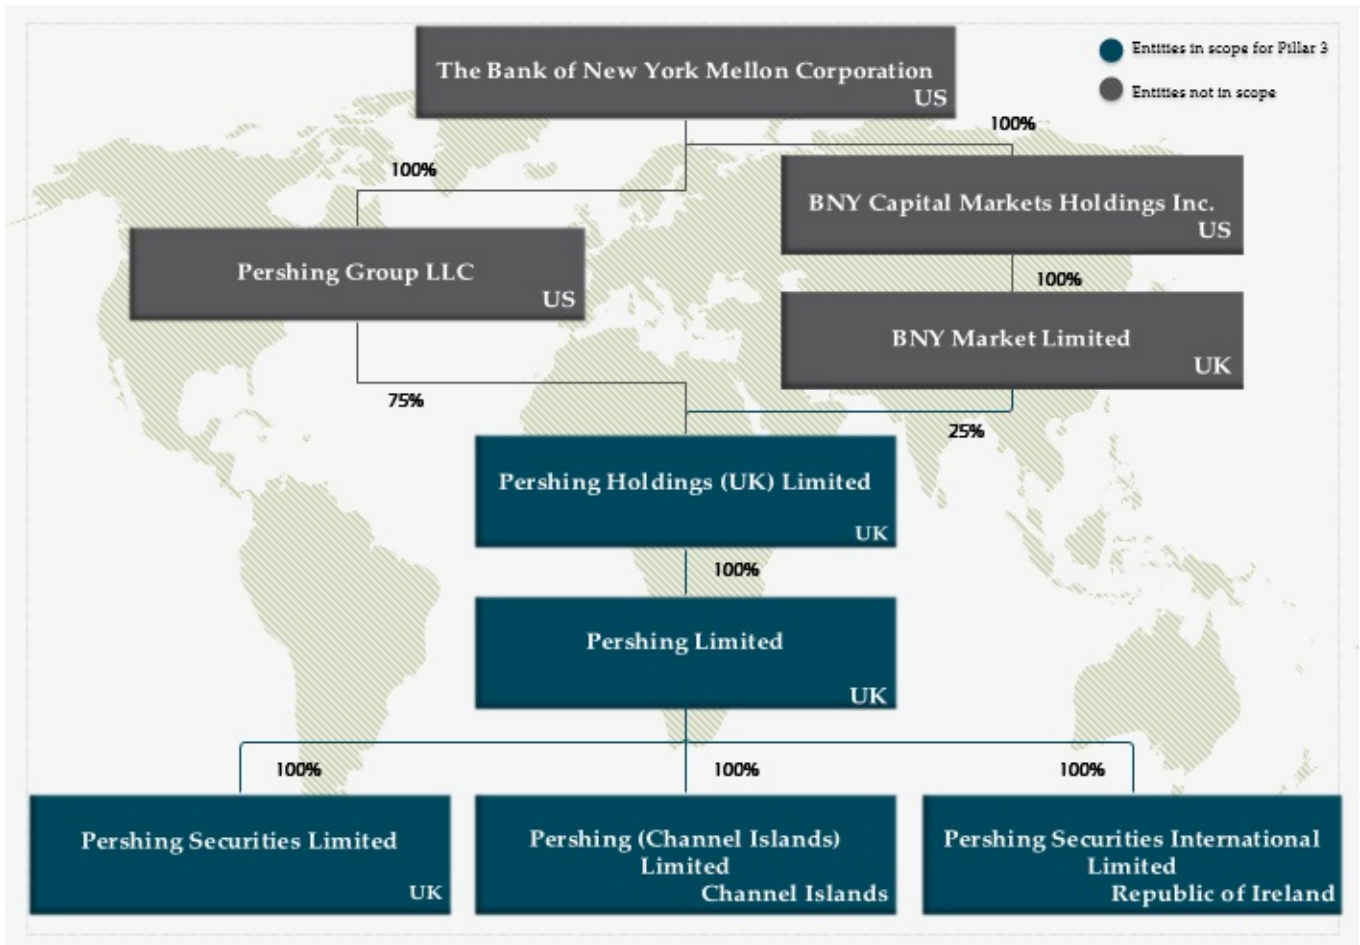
The Bank of New York Mellon Corporation
US

Entities in scope for Pillar 3
Entities not in scope

100%

100%

BNY Capital Markets Holdings Inc.
US

Pershing Group LLC
US

100%

BNY Market Limited
UK

75%

25%

Pershing Holdings (UK) Limited
UK

100%

Pershing Limited
UK

100%

100%

100%

Pershing Securities Limited
UK

Pershing (Channel Islands) Limited
Channel Islands

Pershing Securities International Limited
Republic of Ireland